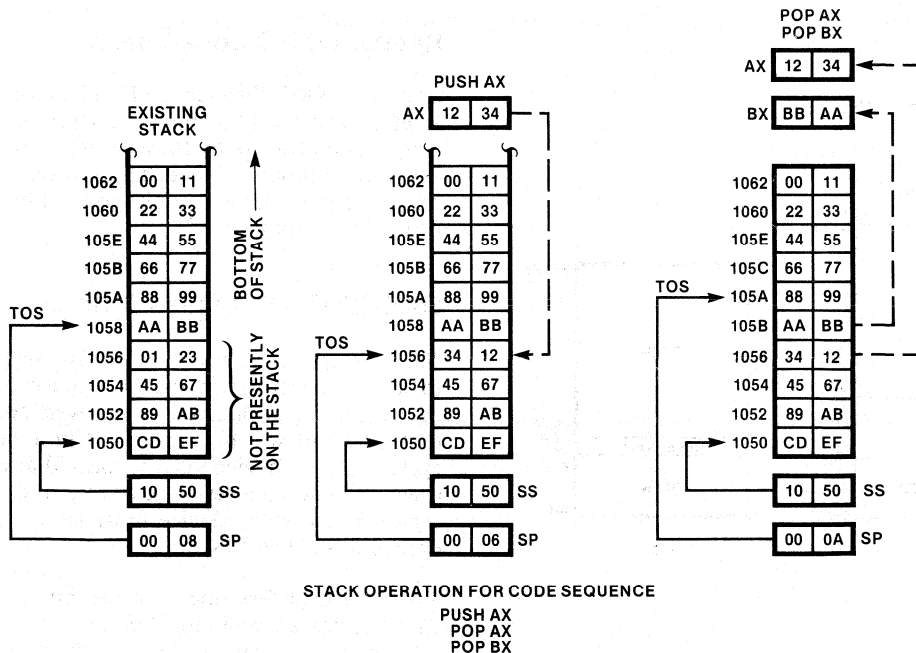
EXISTING STACK

BOTTOM OF STACK

| 1062 | 00 | 11 |
|---|---|---|
| 1060 | 22 | 33 |
| 105E | 44 | 55 |
| 105B | 66 | 77 |
| 105A | 88 | 99 |
| 1058 | AA | BB |
| 1056 | 01 | 23 |
| 1054 | 45 | 67 |
| 1052 | 89 | AB |
| 1050 | CD | EF |

TOS

NOT PRESENTLY ON THE STACK

10 50 SS

00 08 SP

PUSH AX

AX 12 34

| 1062 | 00 | 11 |
|---|---|---|
| 1060 | 22 | 33 |
| 105E | 44 | 55 |
| 105B | 66 | 77 |
| 105A | 88 | 99 |
| 1058 | AA | BB |
| 1056 | 34 | 12 |
| 1054 | 45 | 67 |
| 1052 | 89 | AB |
| 1050 | CD | EF |

TOS

10 50 SS

00 06 SP

POP AX
POP BX

AX 12 34

BX BB AA

| 1062 | 00 | 11 |
|---|---|---|
| 1060 | 22 | 33 |
| 105E | 44 | 55 |
| 105C | 66 | 77 |
| 105A | 88 | 99 |
| 105B | AA | BB |
| 1056 | 34 | 12 |
| 1054 | 45 | 67 |
| 1052 | 89 | AB |
| 1050 | CD | EF |

TOS

10 50 SS

00 0A SP

STACK OPERATION FOR CODE SEQUENCE
PUSH AX
POP AX
POP BX